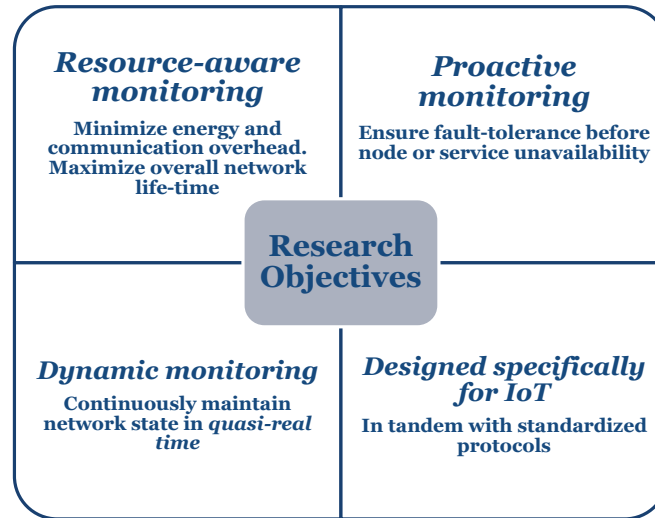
Resource-aware monitoring

Minimize energy and communication overhead. Maximize overall network life-time

Proactive monitoring

Ensure fault-tolerance before node or service unavailability

Research Objectives

Dynamic monitoring

Continuously maintain network state in quasi-real time

Designed specifically for IoT

In tandem with standardized protocols